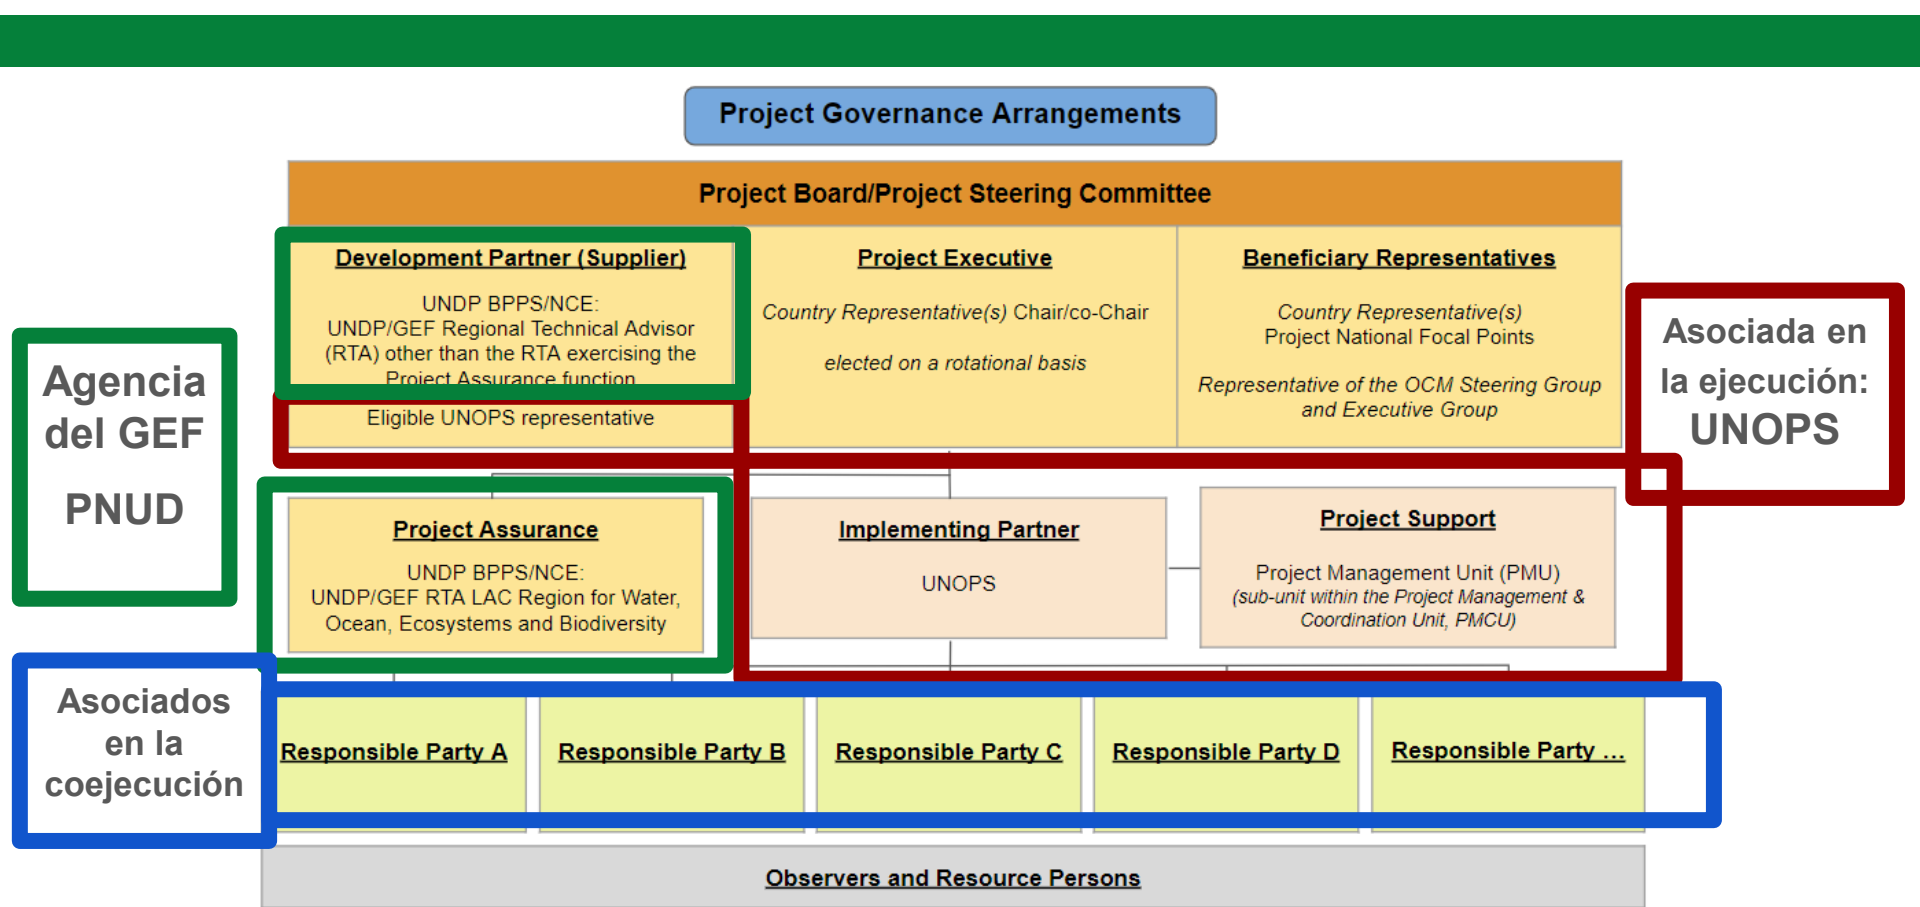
Project Governance Arrangements

Project Board/Project Steering Committee

Development Partner (Supplier)

UNDP BPPS/NCE:
UNDP/GEF Regional Technical Advisor (RTA) other than the RTA exercising the Project Assurance function

Eligible UNOPS representative

Project Executive

Country Representative(s) Chair/co-Chair

elected on a rotational basis

Beneficiary Representatives

Country Representative(s)
Project National Focal Points

Representative of the OCM Steering Group and Executive Group

Agencia del GEF

PNUD

Asociada en la ejecución: UNOPS

Project Assurance

UNDP BPPS/NCE:
UNDP/GEF RTA LAC Region for Water, Ocean, Ecosystems and Biodiversity

Implementing Partner

UNOPS

Project Support

Project Management Unit (PMU)
(sub-unit within the Project Management & Coordination Unit, PMCU)

Asociados en la coejecución

Responsible Party A

Responsible Party B

Responsible Party C

Responsible Party D

Responsible Party …

Observers and Resource Persons